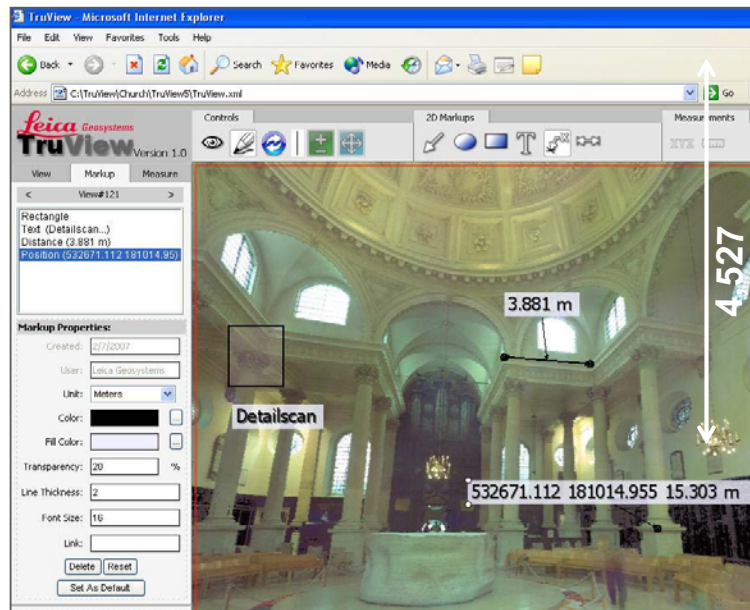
TruView - Microsoft Internet Explorer

File Edit View Favorites Tools Help

Back Search Favorites Media

Address C:\TruView\Church\TruViewS\TruView.xml Go

Leica Geosystems
TruView Version 1.0

View Markup Measure

< View#121 >

Rectangle
Text (Detailscan...)
Distance (3.881 m)
Position (532671.112 181014.95)

Markup Properties:

Created: 2/7/2007

User: Leica Geosystems

Unit: Meters

Color:

Fill Color:

Transparency: 20 %

Line Thickness: 2

Font Size: 16

Link:

Delete Reset

Set As Default

Controls

2D Markups

Measurements

XYZ

3.881 m

Detailscan

4.527

532671.112 181014.955 15.303 m